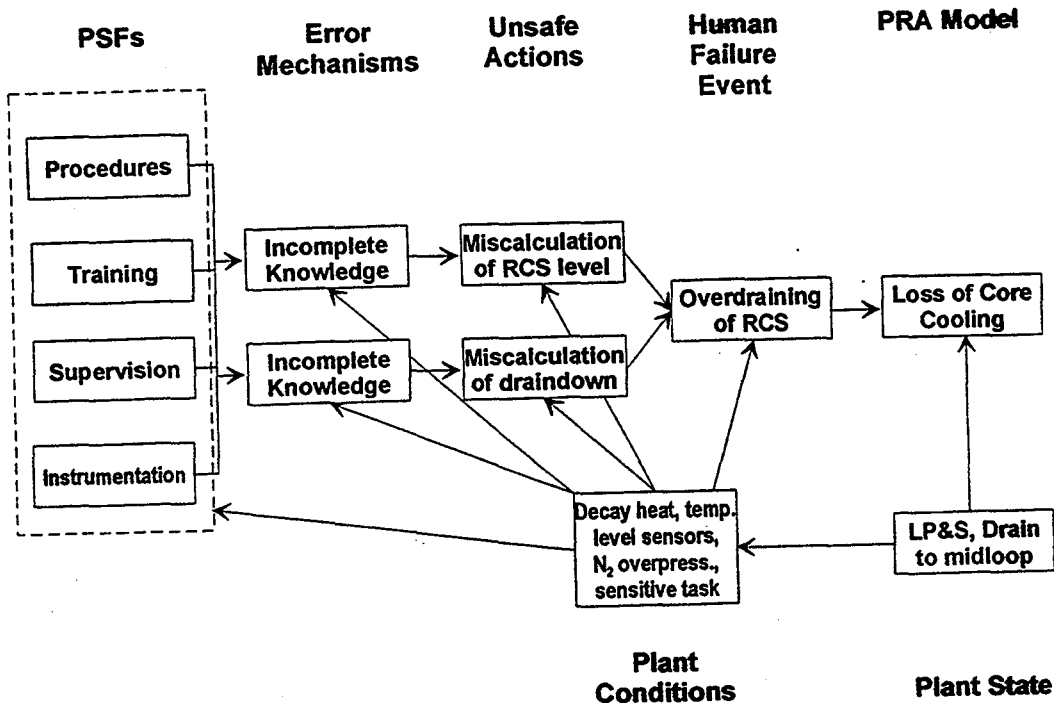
PSFs

Error Mechanisms

Unsafe Actions

Human Failure Event

PRA Model

Procedures

Training

Supervision

Instrumentation

Incomplete Knowledge

Incomplete Knowledge

Miscalculation of RCS level

Miscalculation of draindown

Overdraining of RCS

Loss of Core Cooling

Decay heat, temp. level sensors, $N_2$ overpress., sensitive task

LP&S, Drain to midloop

Plant Conditions

Plant State